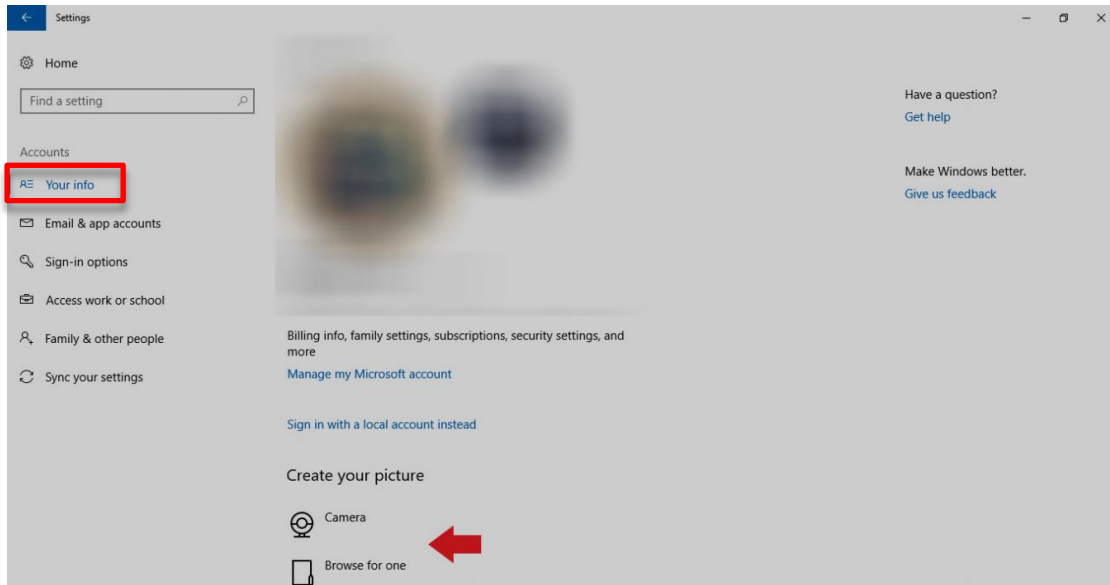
Settings

Home

Find a setting

Accounts

Your info

Email & app accounts

Sign-in options

Access work or school

Family & other people

Sync your settings

Billing info, family settings, subscriptions, security settings, and more

Manage my Microsoft account

Sign in with a local account instead

Create your picture

Camera

Browse for one

Have a question?

Get help

Make Windows better.

Give us feedback